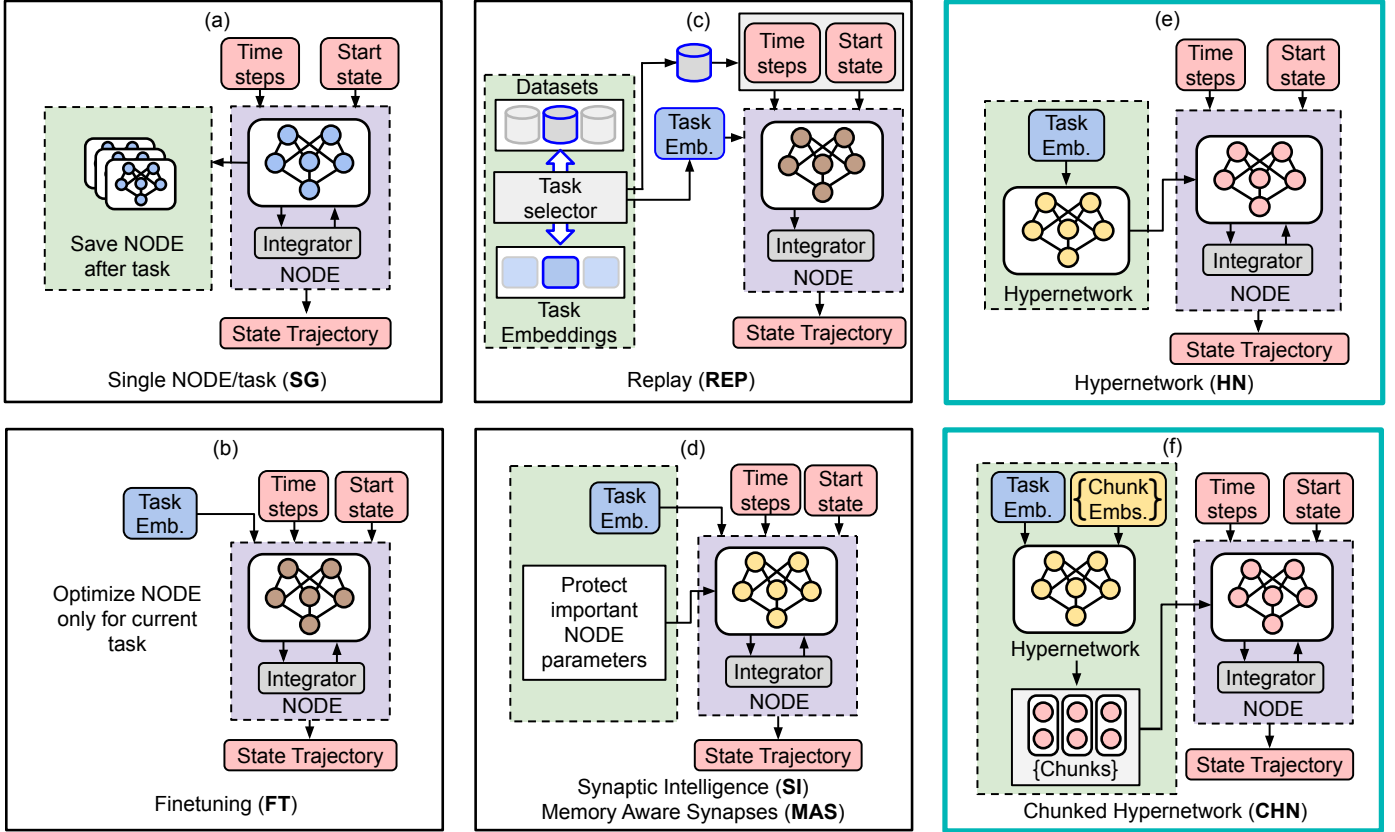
(a)

Time steps

Start state

Save NODE after task

Integrator

NODE

State Trajectory

Single NODE/task (**SG**)

(c)

Time steps

Start state

Datasets

Task Emb.

Task selector

Integrator

NODE

Task Embeddings

State Trajectory

Replay (**REP**)

(e)

Time steps

Start state

Task Emb.

Integrator

Hypernetwork

NODE

State Trajectory

Hypernetwork (**HN**)

(b)

Task Emb.

Time steps

Start state

Optimize NODE only for current task

Integrator

NODE

State Trajectory

Finetuning (**FT**)

(d)

Task Emb.

Time steps

Start state

Protect important NODE parameters

Integrator

NODE

State Trajectory

Synaptic Intelligence (**SI**)
Memory Aware Synapses (**MAS**)

(f)

Task Emb.

{Chunk Embs.}

Time steps

Start state

Hypernetwork

Integrator

NODE

{Chunks}

State Trajectory

Chunked Hypernetwork (**CHN**)